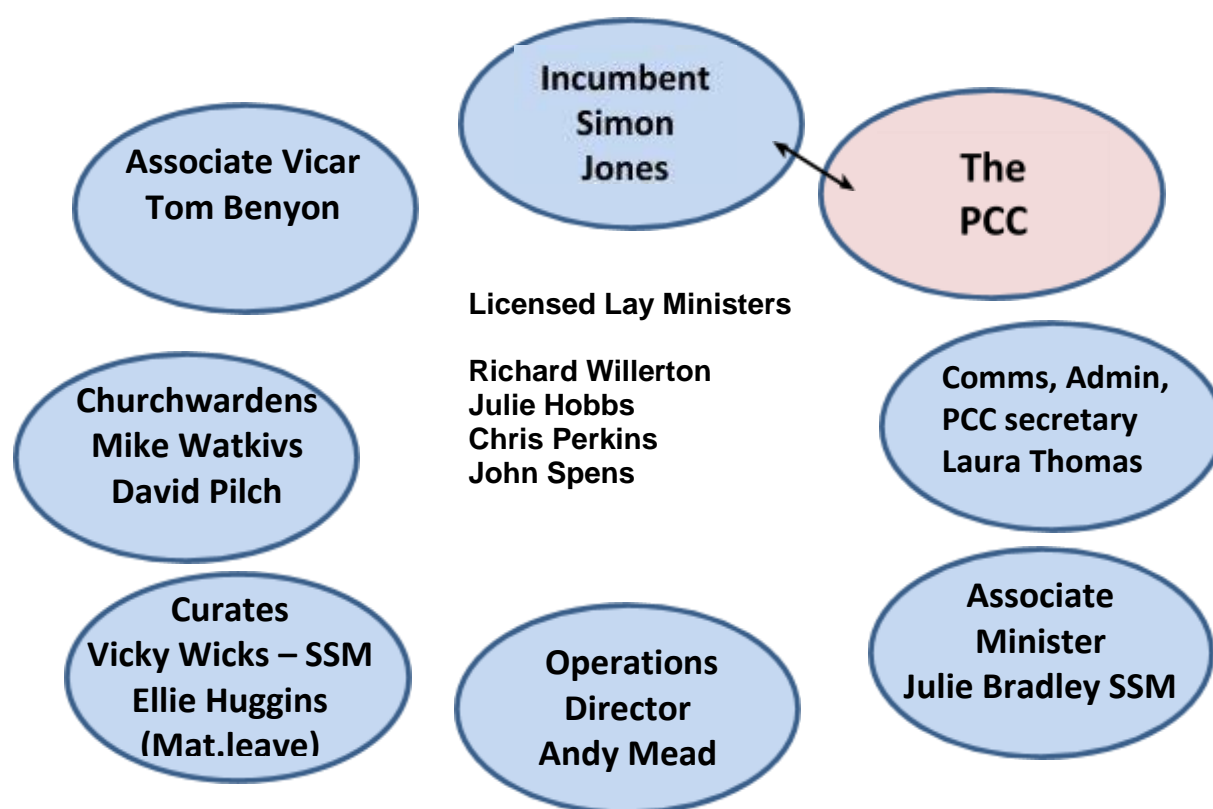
Incumbent
Simon
Jones

The
PCC

Associate Vicar
Tom Benyon

Licensed Lay Ministers

Richard Willerton
Julie Hobbs
Chris Perkins
John Spens

Churchwardens
Mike Watkivs
David Pilch

Comms, Admin,
PCC secretary
Laura Thomas

Curates
Vicky Wicks – SSM
Ellie Huggins
(Mat.leave)

Operations
Director
Andy Mead

Associate
Minister
Julie Bradley SSM